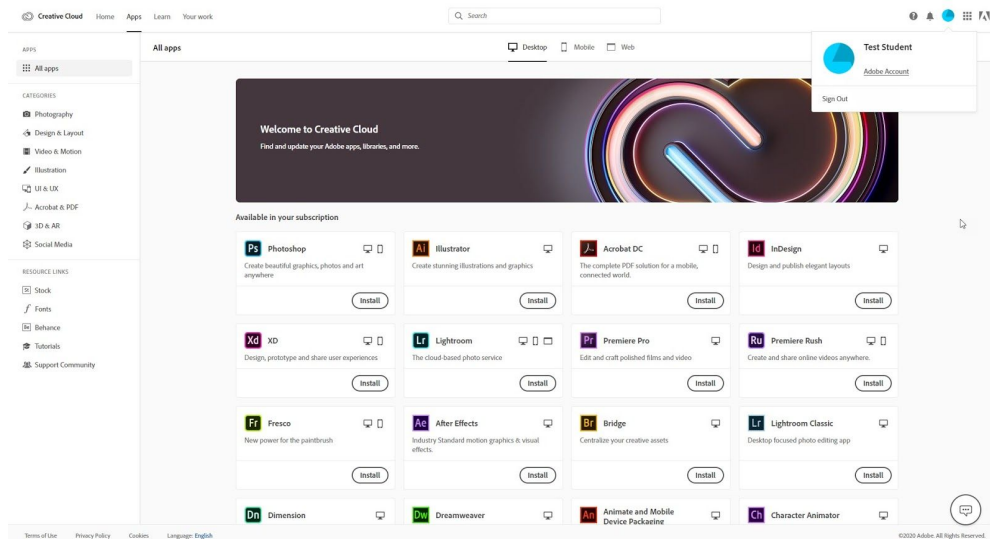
Creative Cloud Home Apps Learn Your work

Search

Test Student
Adobe Account
Sign Out

APPS
All apps

CATEGORIES
Photography
Design & Layout
Video & Motion
Illustration
UI & UX
Acrobat & PDF
3D & AR
Social Media

RESOURCE LINKS
Stock
Fonts
Behance
Tutorials
Support Community

All apps

Desktop Mobile Web

Welcome to Creative Cloud
Find and update your Adobe apps, libraries, and more.

Available in your subscription

Ps Photoshop
Create beautiful graphics, photos and art anywhere
Install

Ai Illustrator
Create stunning illustrations and graphics
Install

Acrobat DC
The complete PDF solution for a mobile, connected world.
Install

Id InDesign
Design and publish elegant layouts
Install

Xd XD
Design, prototype and share user experiences
Install

Lr Lightroom
The cloud-based photo service
Install

Pr Premiere Pro
Edit and craft polished films and video
Install

Ru Premiere Rush
Create and share online videos anywhere.
Install

Fr Fresco
New power for the paintbrush
Install

Ae After Effects
Industry Standard motion graphics & visual effects.
Install

Br Bridge
Centralize your creative assets
Install

Lr Lightroom Classic
Desktop focused photo editing app
Install

Dn Dimension

Dw Dreamweaver

An Animate and Mobile Device Packaging

Ch Character Animator

Terms of Use Privacy Policy Cookies Language: English

©2020 Adobe. All Rights Reserved.